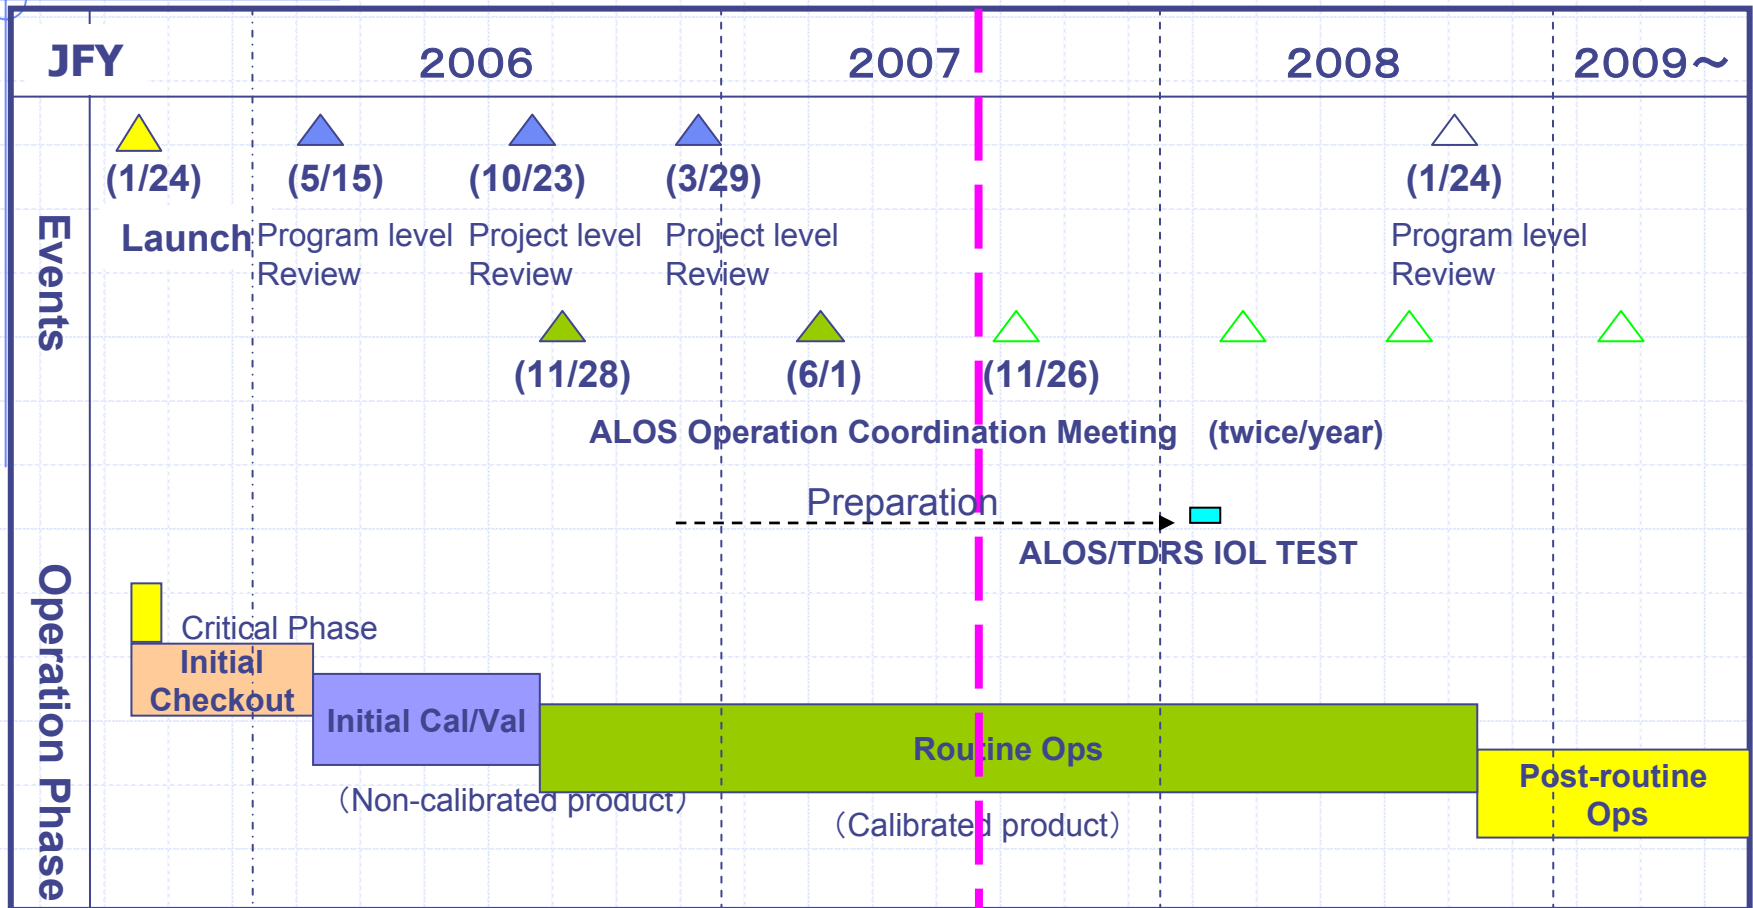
JFY 2006 2007 2008 2009～

Events

(1/24) Launch

(5/15) Program level Review

(10/23) Project level Review

(3/29) Project level Review

(1/24) Program level Review

(11/28) (6/1) (11/26)

ALOS Operation Coordination Meeting (twice/year)

Preparation

ALOS/TDRS IOL TEST

Operation Phase

Critical Phase

Initial Checkout

Initial Cal/Val

(Non-calibrated product)

Routine Ops

(Calibrated product)

Post-routine Ops